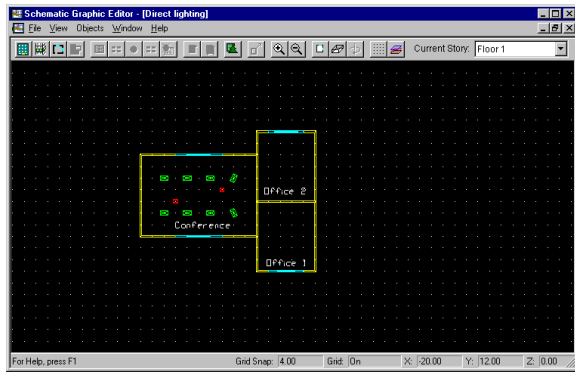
Schematic Graphic Editor - [Direct lighting]

File View Objects Window Help

Current Story: Floor 1

Office 2

Conference

Office 1

For Help, press F1

Grid Snap: 4.00

Grid: On

X: -20.00

Y: 12.00

Z: 0.00